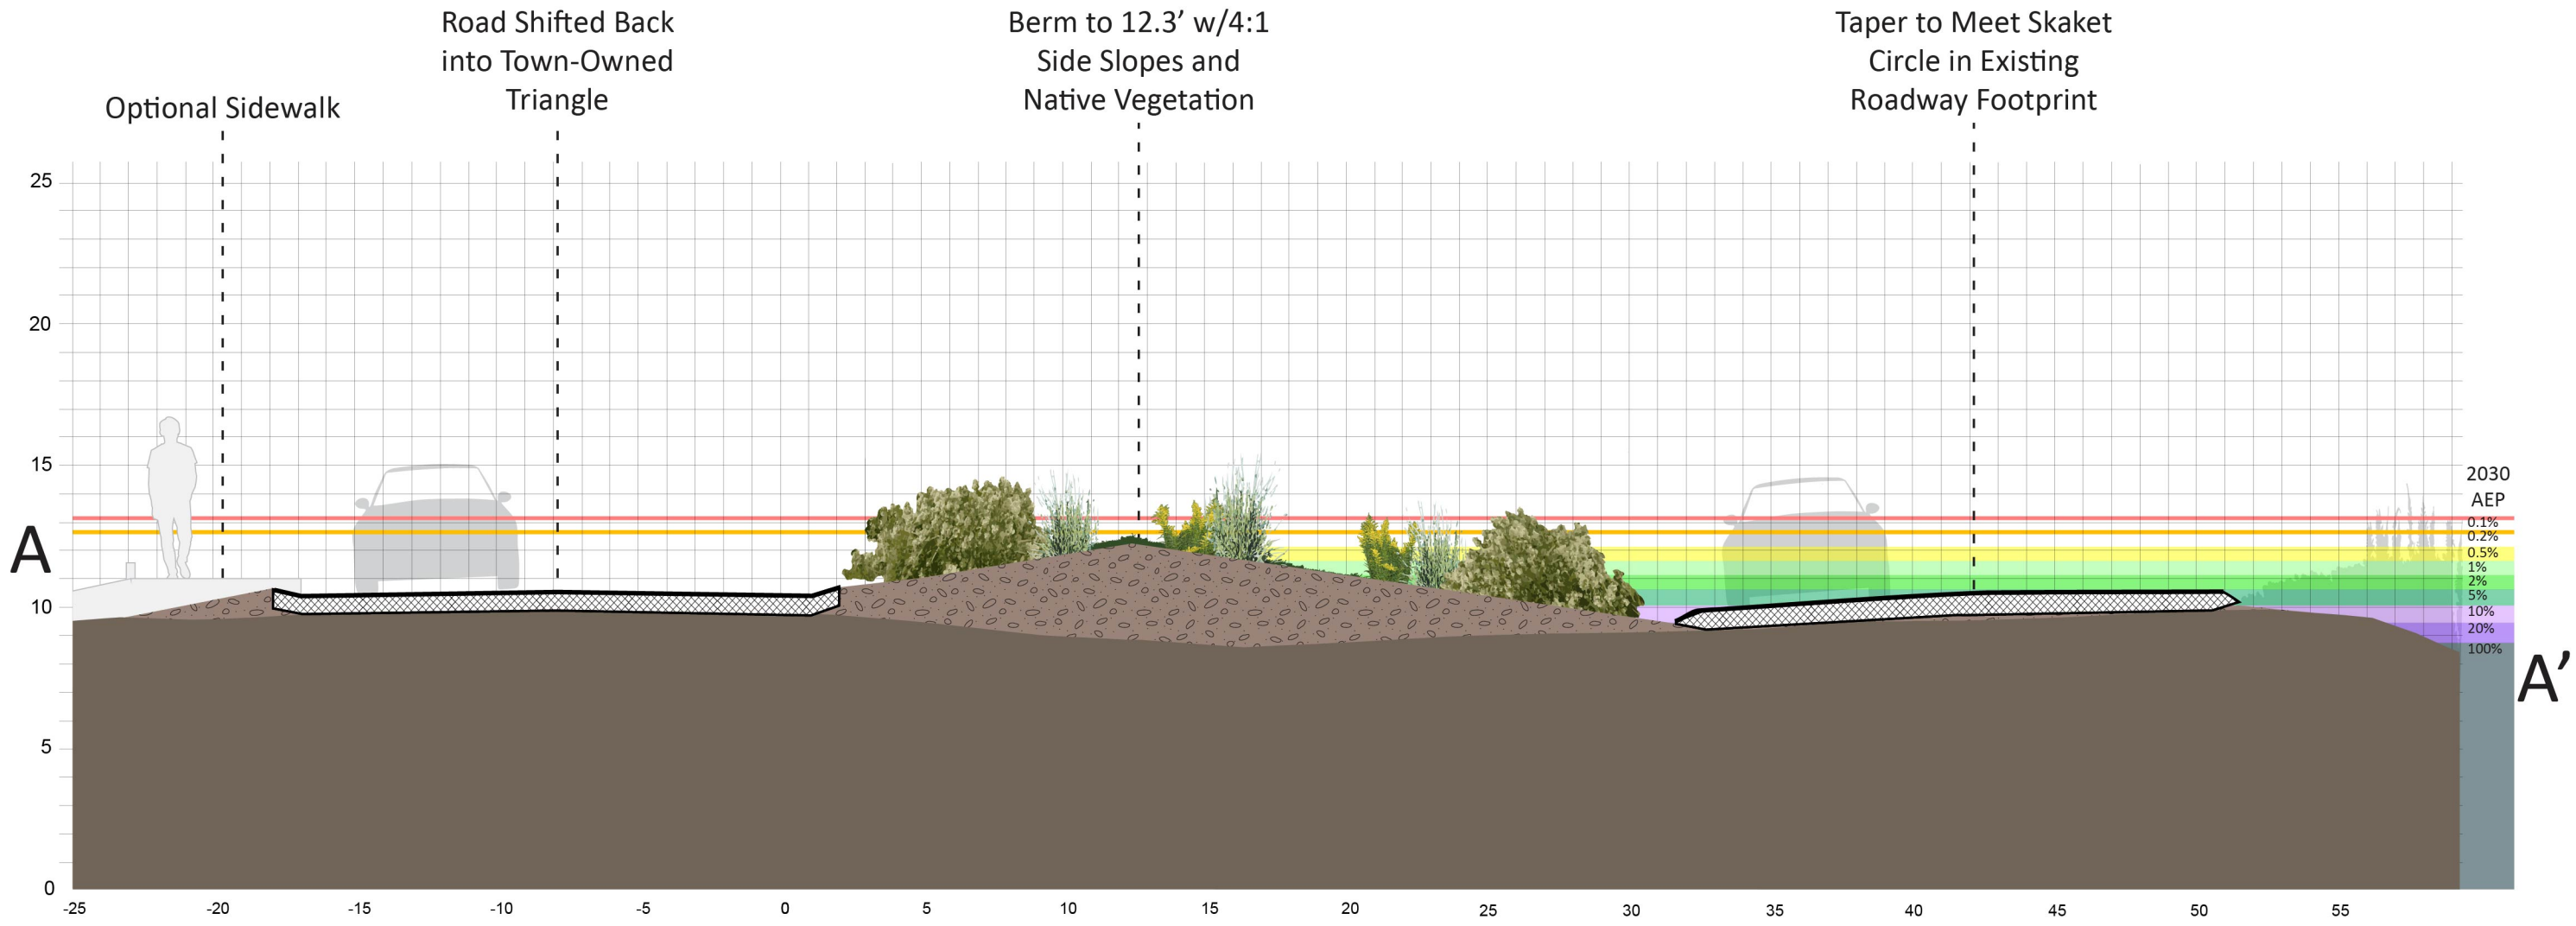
Optional Sidewalk

Road Shifted Back into Town-Owned Triangle

Berm to 12.3’ w/4:1 Side Slopes and Native Vegetation

Taper to Meet Skaket Circle in Existing Roadway Footprint

25
20
15
10
5
0

A

A’

2030 AEP
0.1%
0.2%
0.5%
1%
2%
5%
10%
20%
100%

-25 -20 -15 -10 -5 0 5 10 15 20 25 30 35 40 45 50 55